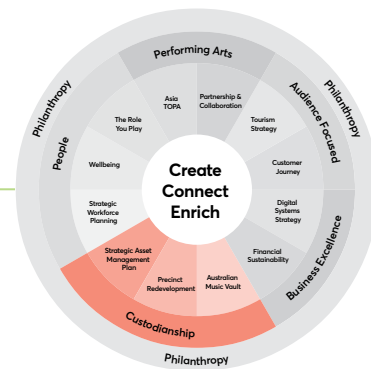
Create
Connect
Enrich

Performing Arts

Asia TOPA

Partnership & Collaboration

Audience Focused

Tourism Strategy

Customer Journey

Business Excellence

Digital Systems Strategy

Financial Sustainability

Custodianship

Australian Music Vault

Precinct Redevelopment

Strategic Asset Management Plan

People

Strategic Workforce Planning

Wellbeing

The Role You Play

Philanthropy

Philanthropy

Philanthropy